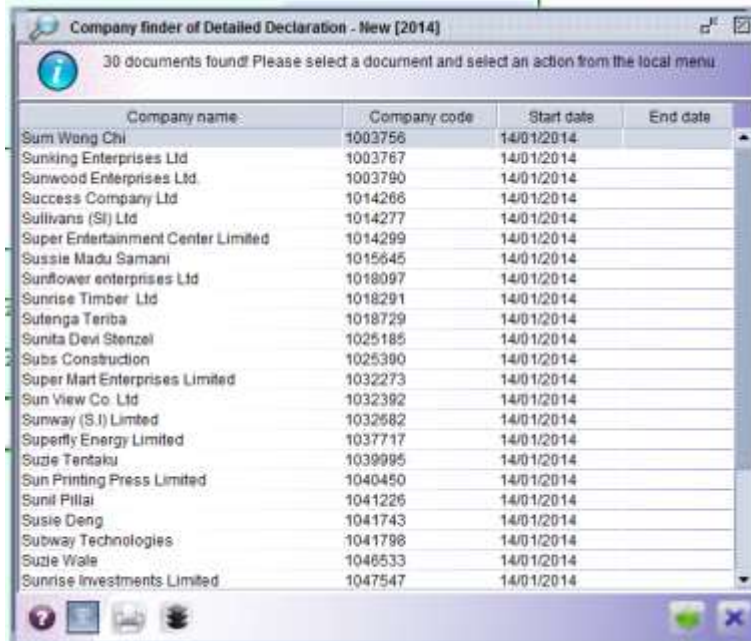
Company finder of Detailed Declaration - New [2014]

30 documents found! Please select a document and select an action from the local menu

| Company name | Company code | Start date | End date |
|---|---|---|---|
| Sum Wong Chi | 1003756 | 14/01/2014 | |
| Sunking Enterprises Ltd | 1003767 | 14/01/2014 | |
| Sunwood Enterprises Ltd. | 1003790 | 14/01/2014 | |
| Success Company Ltd | 1014266 | 14/01/2014 | |
| Sullivans (SI) Ltd | 1014277 | 14/01/2014 | |
| Super Entertainment Center Limited | 1014299 | 14/01/2014 | |
| Sussie Madu Samani | 1015645 | 14/01/2014 | |
| Sunflower enterprises Ltd | 1018097 | 14/01/2014 | |
| Sunrise Timber Ltd | 1018291 | 14/01/2014 | |
| Sutenga Teriba | 1018729 | 14/01/2014 | |
| Sunita Devi Stenzel | 1025185 | 14/01/2014 | |
| Subs Construction | 1025390 | 14/01/2014 | |
| Super Mart Enterprises Limited | 1032273 | 14/01/2014 | |
| Sun View Co. Ltd | 1032392 | 14/01/2014 | |
| Sunway (S.I) Limited | 1032682 | 14/01/2014 | |
| Superfly Energy Limited | 1037717 | 14/01/2014 | |
| Suzie Tentaku | 1039995 | 14/01/2014 | |
| Sun Printing Press Limited | 1040450 | 14/01/2014 | |
| Sunil Pillai | 1041226 | 14/01/2014 | |
| Susie Deng | 1041743 | 14/01/2014 | |
| Subway Technologies | 1041798 | 14/01/2014 | |
| Suzie Wale | 1046533 | 14/01/2014 | |
| Sunrise Investments Limited | 1047547 | 14/01/2014 | |